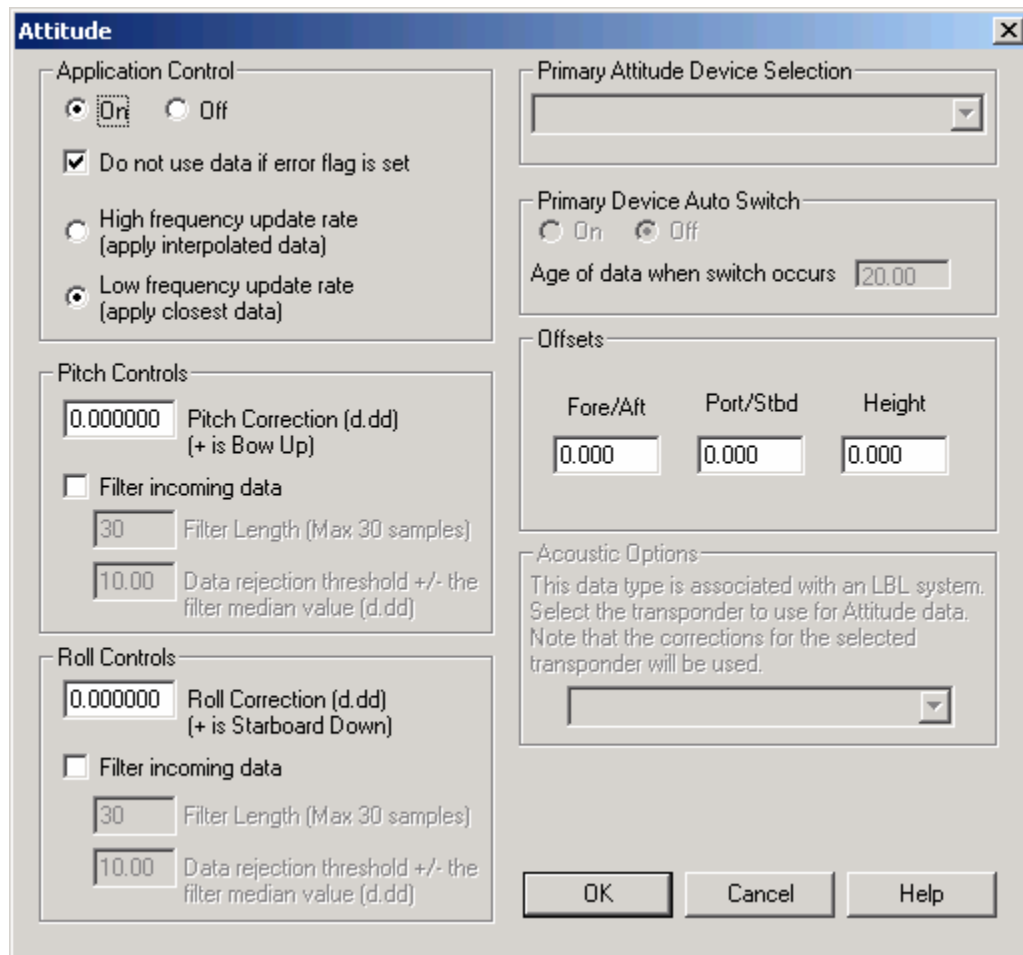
Attitude

Application Control

On Off

Do not use data if error flag is set

High frequency update rate (apply interpolated data)

Low frequency update rate (apply closest data)

Pitch Controls

0.000000 Pitch Correction (d.dd) (+ is Bow Up)

Filter incoming data

30 Filter Length (Max 30 samples)

10.00 Data rejection threshold +/- the filter median value (d.dd)

Roll Controls

0.000000 Roll Correction (d.dd) (+ is Starboard Down)

Filter incoming data

30 Filter Length (Max 30 samples)

10.00 Data rejection threshold +/- the filter median value (d.dd)

Primary Attitude Device Selection

Primary Device Auto Switch

On Off

Age of data when switch occurs 20.00

Offsets

Fore/Aft Port/Stbd Height

0.000 0.000 0.000

Acoustic Options

This data type is associated with an LBL system. Select the transponder to use for Attitude data. Note that the corrections for the selected transponder will be used.

OK Cancel Help